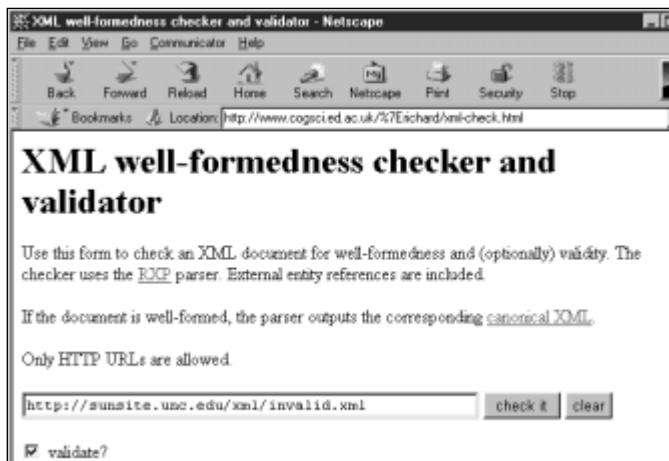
XML well-fomedness checker and validator - Netscape

File Edit View Go Communicator Help

Back Forward Reload Home Search Netscape Print Security Stop

Bookmarks Location: http://www.cogsci.ed.ac.uk/%7Erichard/xml-check.html

XML well-formedness checker and validator

Use this form to check an XML document for well-formedness and (optionally) validity. The checker uses the RXP parser. External entity references are included.

If the document is well-formed, the parser outputs the corresponding canonical XML.

Only HTTP URLs are allowed.

http://sunsite.unc.edu/xml/invalid.xml

check it clear

validate?